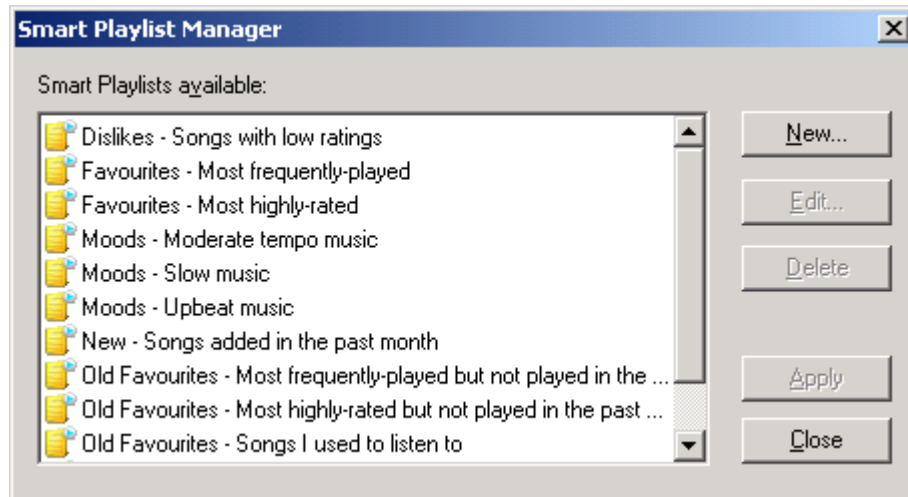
Smart Playlist Manager

Smart Playlists available:

Dislikes - Songs with low ratings
Favourites - Most frequently-played
Favourites - Most highly-rated
Moods - Moderate tempo music
Moods - Slow music
Moods - Upbeat music
New - Songs added in the past month
Old Favourites - Most frequently-played but not played in the ...
Old Favourites - Most highly-rated but not played in the past ...
Old Favourites - Songs I used to listen to

New...
Edit...
Delete
Apply
Close